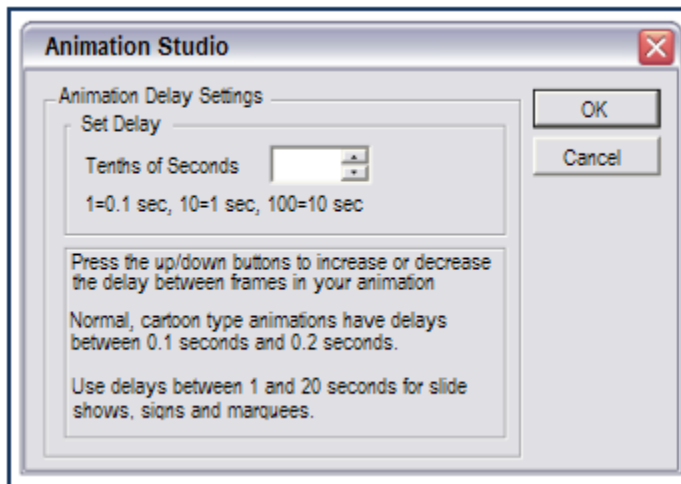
Animation Studio

Animation Delay Settings

Set Delay

Tenths of Seconds

1=0.1 sec, 10=1 sec, 100=10 sec

OK

Cancel

Press the up/down buttons to increase or decrease the delay between frames in your animation

Normal, cartoon type animations have delays between 0.1 seconds and 0.2 seconds.

Use delays between 1 and 20 seconds for slide shows, signs and marquees.